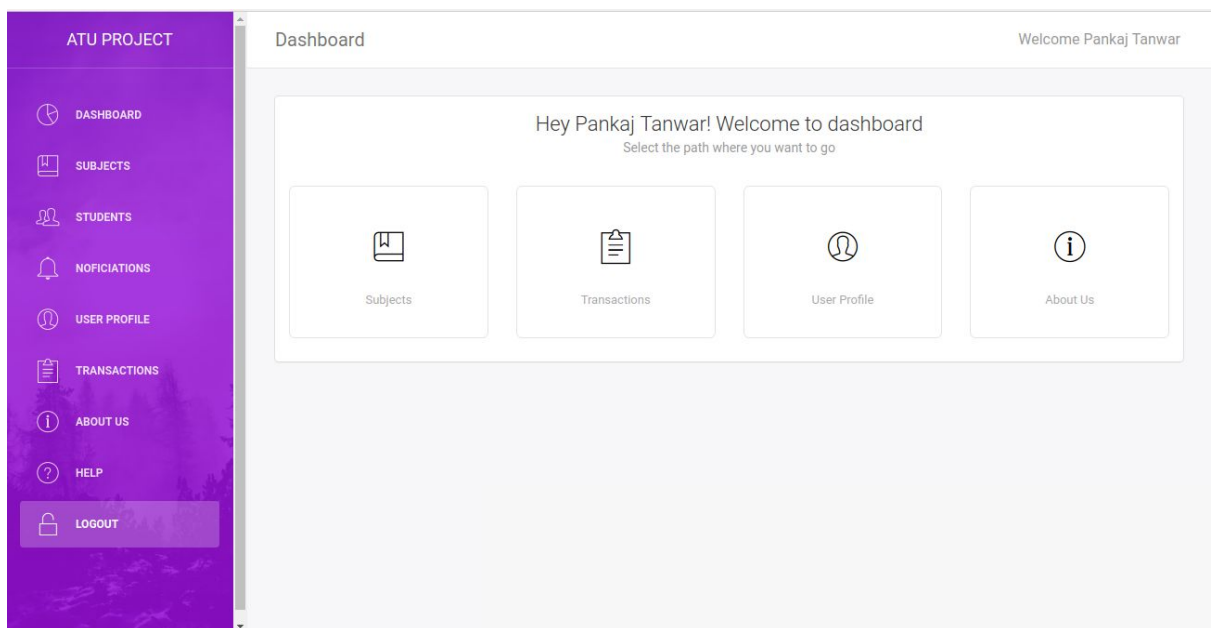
ATU PROJECT

DASHBOARD
SUBJECTS
STUDENTS
NOFICIATIONS
USER PROFILE
TRANSACTIONS
ABOUT US
HELP
LOGOUT

Dashboard

Welcome Pankaj Tanwar

Hey Pankaj Tanwar! Welcome to dashboard
Select the path where you want to go

Subjects

Transactions

User Profile

About Us